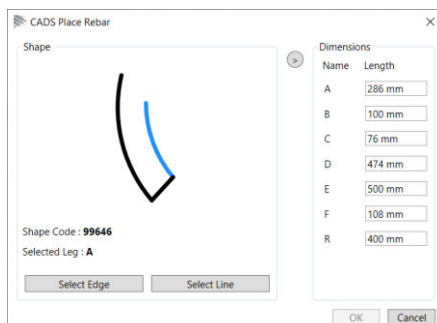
CADS Place Rebar

Shape

Shape Code : 99646

Selected Leg : A

Select Edge

Select Line

>

Dimensions

| Name | Length |
|---|---|
| A | 286 mm |
| B | 100 mm |
| C | 76 mm |
| D | 474 mm |
| E | 500 mm |
| F | 108 mm |
| R | 400 mm |

OK

Cancel